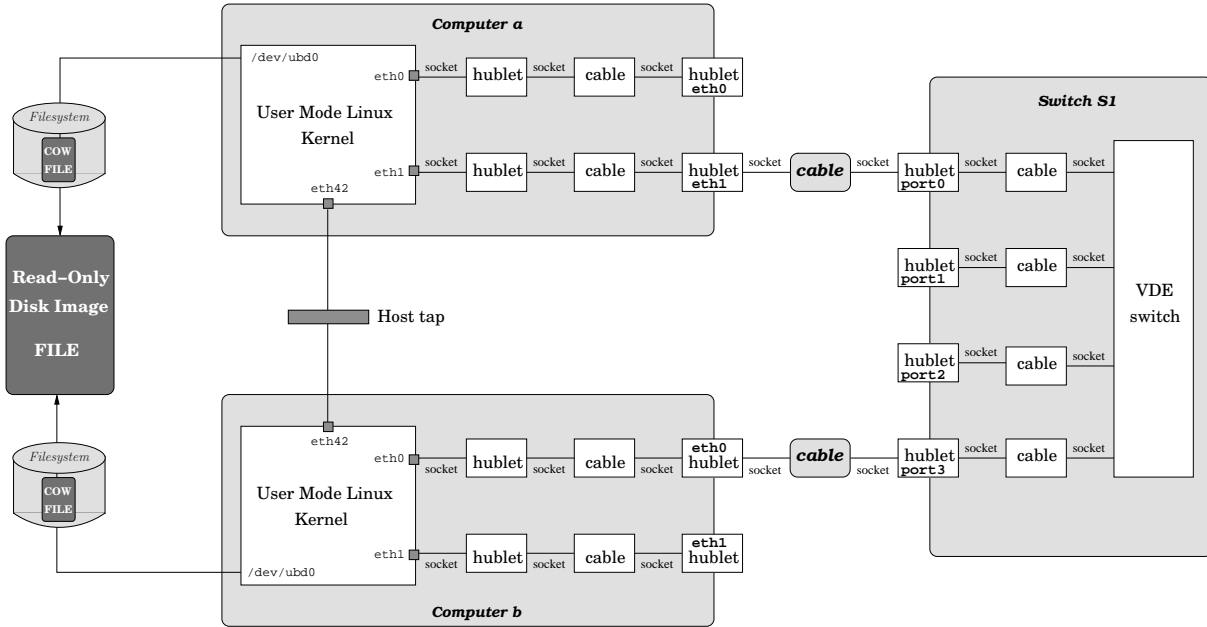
Computer a

/dev/ubd0

eth0

User Mode Linux Kernel

eth1

eth42

socket hublet socket cable socket hublet eth0

socket hublet socket cable socket hublet eth1 socket cable socket hublet port0 socket cable socket

Switch S1

hublet port1 socket cable socket

hublet port2 socket cable socket

hublet port3 socket cable socket

VDE switch

Filesystem

COW FILE

Read–Only Disk Image FILE

Host tap

Filesystem

COW FILE

eth42

eth0

User Mode Linux Kernel

eth1

/dev/ubd0

socket hublet socket cable socket eth0 hublet socket cable socket

socket hublet socket cable socket eth1 hublet

Computer b